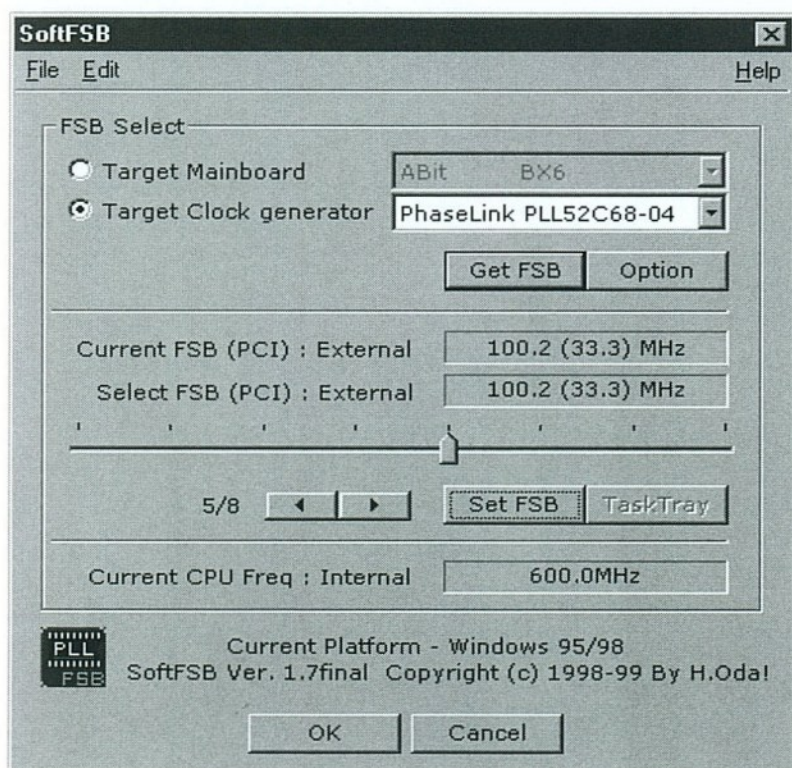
SoftFSB

File Edit Help

FSB Select

Target Mainboard | ABit BX6

Target Clock generator | PhaseLink PLL52C68-04

Get FSB | Option

Current FSB (PCI) : External | 100.2 (33.3) MHz

Select FSB (PCI) : External | 100.2 (33.3) MHz

5/8

Set FSB | TaskTray

Current CPU Freq : Internal | 600.0MHz

PLL FSB

Current Platform - Windows 95/98

SoftFSB Ver. 1.7final Copyright (c) 1998-99 By H.Oda!

OK | Cancel